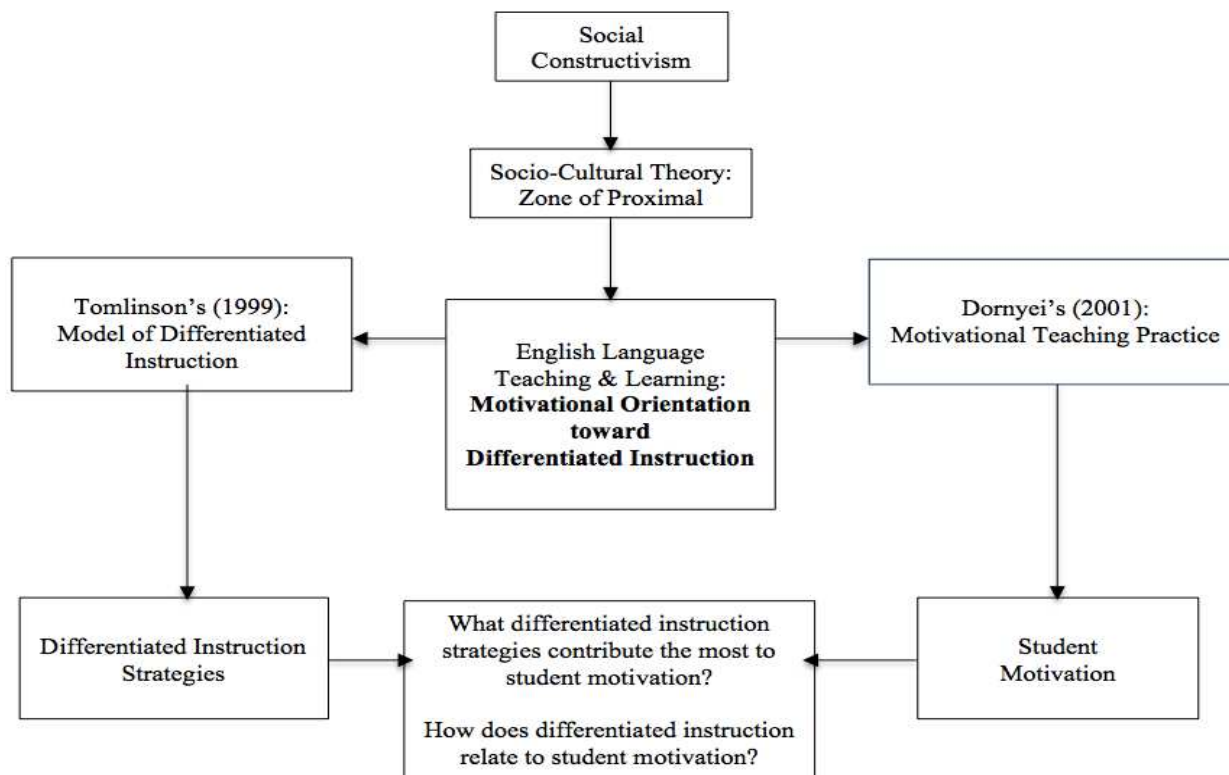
Social Constructivism

Socio-Cultural Theory: Zone of Proximal

Tomlinson's (1999): Model of Differentiated Instruction

English Language Teaching & Learning: **Motivational Orientation toward Differentiated Instruction**

Dornyei's (2001): Motivational Teaching Practice

Differentiated Instruction Strategies

What differentiated instruction strategies contribute the most to student motivation?

How does differentiated instruction relate to student motivation?

Student Motivation